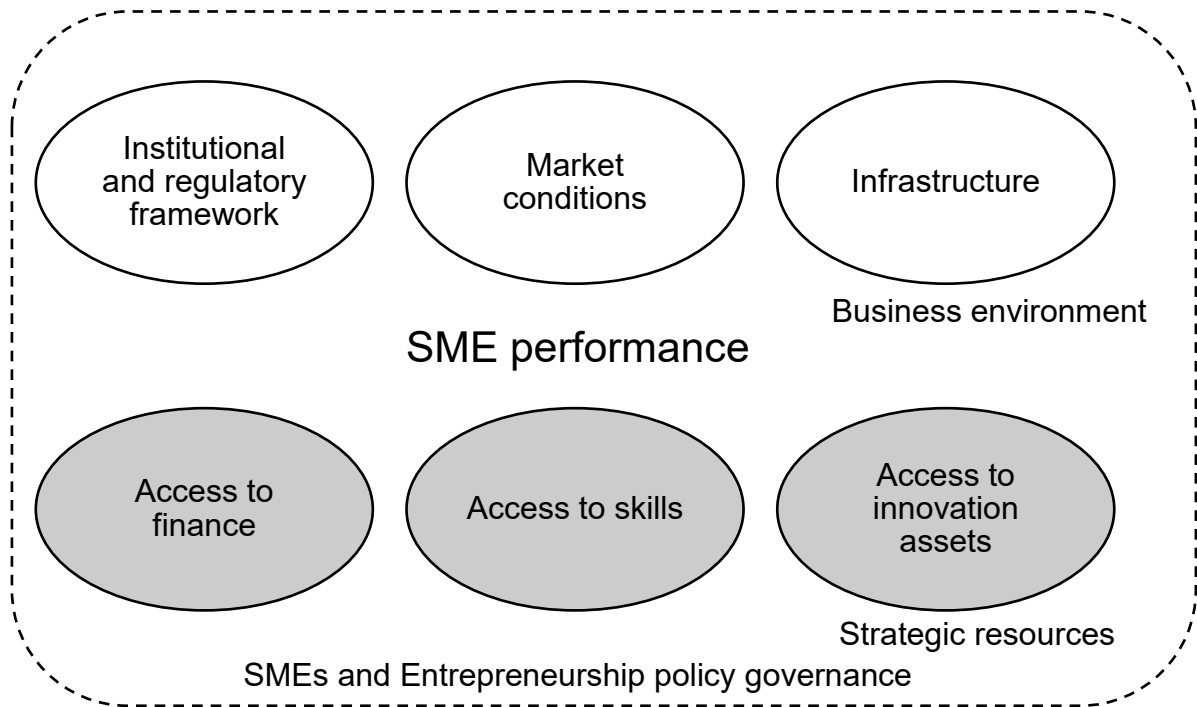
Institutional and regulatory framework

Market conditions

Infrastructure

Business environment

SME performance

Access to finance

Access to skills

Access to innovation assets

Strategic resources

SMEs and Entrepreneurship policy governance